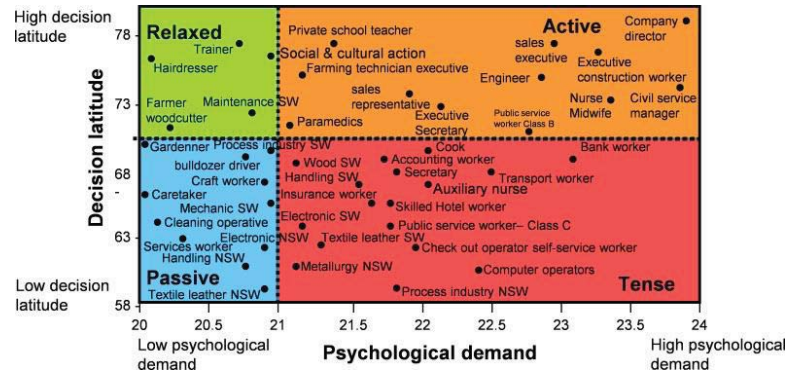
High decision latitude

Low decision latitude

Decision latitude

78
73
63
58

Relaxed
Trainer
Hairdresser
Farmer
woodcutter
Maintenance SW

Active
Private school teacher
Social & cultural action
Farming technician executive
sales executive
Company director
Executive construction worker
Engineer
sales representative
Paramedics
Executive Secretary
Public service worker Class B
Nurse Midwife
Civil service manager

Gardener
Process industry SW
bulldozer driver
Craft worker
Caretaker
Mechanic SW
Cleaning operative
Services worker
Electronic NSW
Handling NSW
Passive
Textile leather NSW

Wood SW
Handling SW
Insurance worker
Electronic SW
Accounting worker
Secretary
Cook
Auxiliary nurse
Bank worker
Transport worker
Skilled Hotel worker
Public service worker– Class C
Textile leather SW
Check out operator self-service worker
Metallurgy NSW
Computer operators
Process industry NSW
Tense

20
20.5
21
21.5
22
22.5
23
23.5
24

Low psychological demand

Psychological demand

High psychological demand